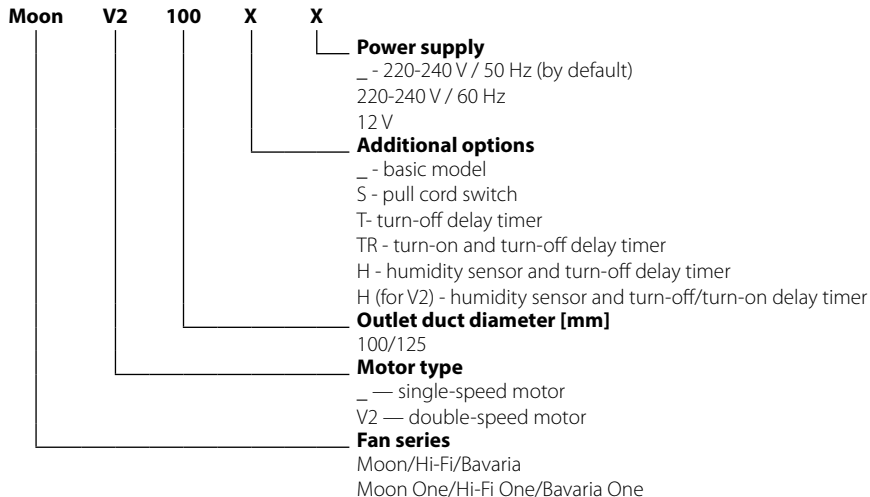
Moon V2 100 X X

Power supply
_ - 220-240 V / 50 Hz (by default)
220-240 V / 60 Hz
12 V

Additional options
_ - basic model
S - pull cord switch
T- turn-off delay timer
TR - turn-on and turn-off delay timer
H - humidity sensor and turn-off delay timer
H (for V2) - humidity sensor and turn-off/turn-on delay timer

Outlet duct diameter [mm]
100/125

Motor type
_ — single-speed motor
V2 — double-speed motor

Fan series
Moon/Hi-Fi/Bavaria
Moon One/Hi-Fi One/Bavaria One